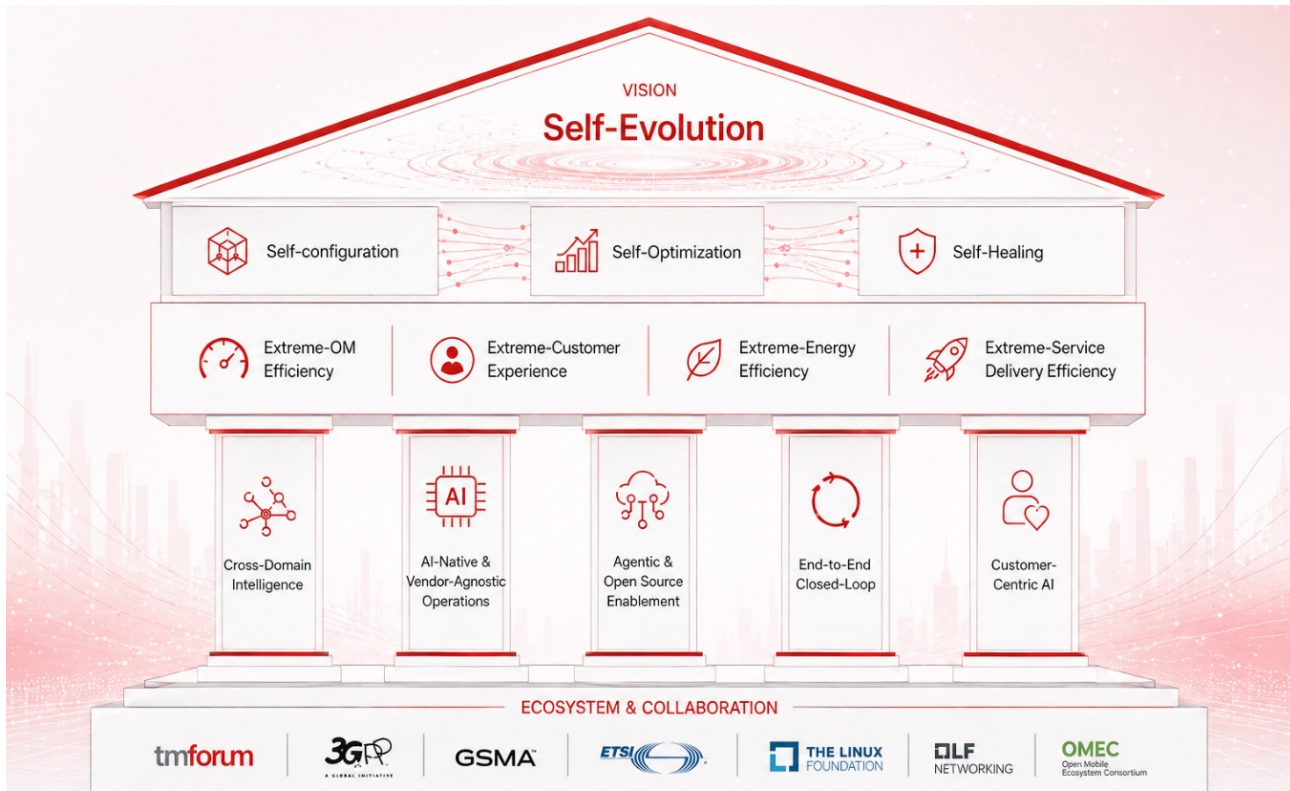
VISION

Self-Evolution

Self-configuration

Self-Optimization

Self-Healing

Extreme-OM Efficiency

Extreme-Customer Experience

Extreme-Energy Efficiency

Extreme-Service Delivery Efficiency

Cross-Domain Intelligence

AI

AI-Native & Vendor-Agnostic Operations

Agentic & Open Source Enablement

End-to-End Closed-Loop

Customer-Centric AI

ECOSYSTEM & COLLABORATION

tmforum

3GPP A GLOBAL INITIATIVE

GSMA

ETSI

THE LINUX FOUNDATION

LF NETWORKING

OMEC Open Mobile Ecosystem Consortium